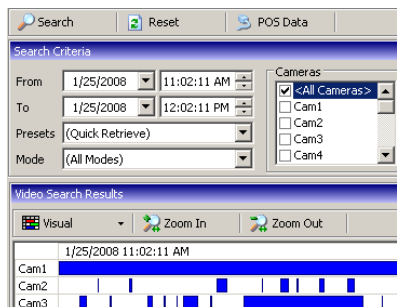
Search
Reset
POS Data

Search Criteria

From 1/25/2008 11:02:11 AM
To 1/25/2008 12:02:11 PM
Presets (Quick Retrieve)
Mode (All Modes)

Cameras
<All Cameras>
Cam1
Cam2
Cam3
Cam4

Video Search Results

Visual
Zoom In
Zoom Out

1/25/2008 11:02:11 AM
Cam1
Cam2
Cam3